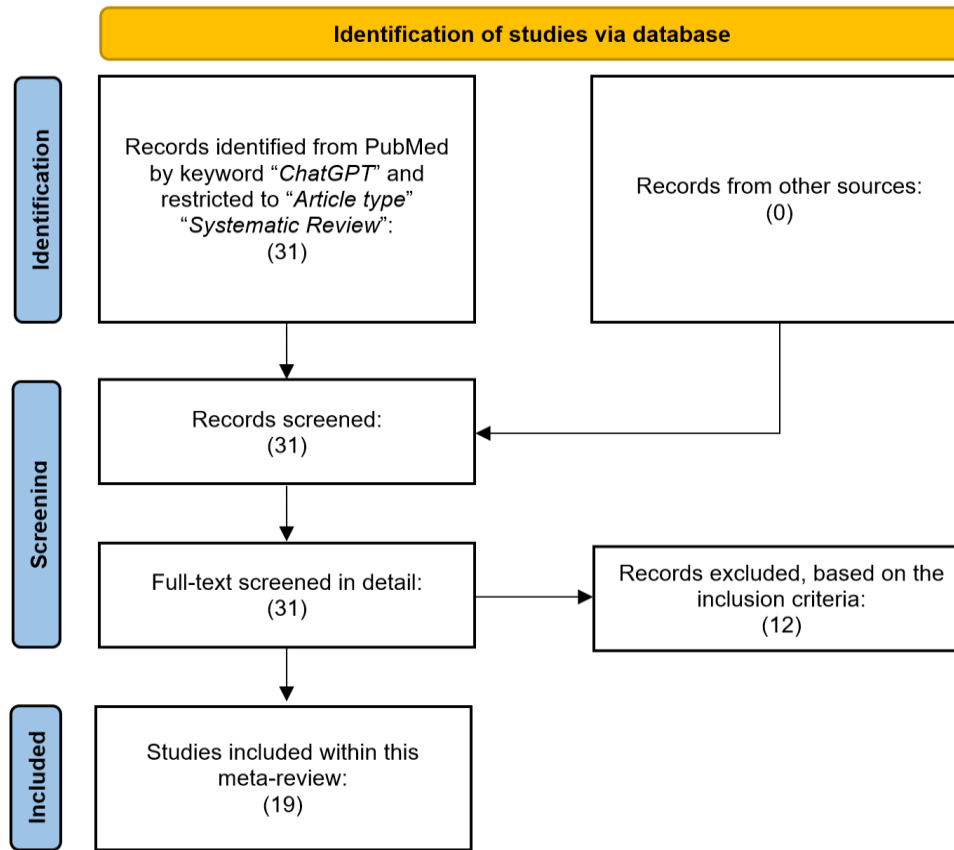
Identification of studies via database

Identification

Records identified from PubMed by keyword "ChatGPT" and restricted to "Article type" "Systematic Review": (31)

Records from other sources: (0)

Screening

Records screened: (31)

Full-text screened in detail: (31)

Records excluded, based on the inclusion criteria: (12)

Included

Studies included within this meta-review: (19)